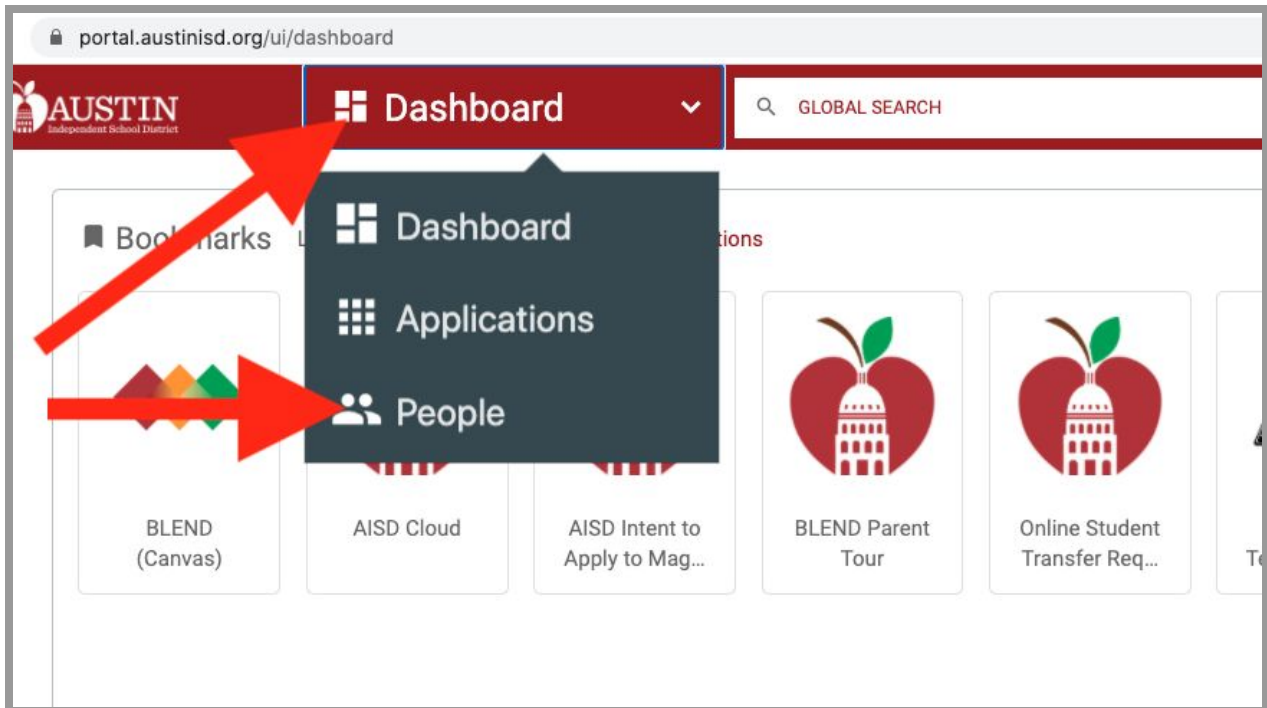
portal.austinisd.org/ui/dashboard

AUSTIN
Independent School District

Dashboard

GLOBAL SEARCH

Boo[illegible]arks L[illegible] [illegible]tions

Dashboard

Applications

People

BLEND (Canvas)

AISD Cloud

AISD Intent to Apply to Mag...

BLEND Parent Tour

Online Student Transfer Req...

T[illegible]